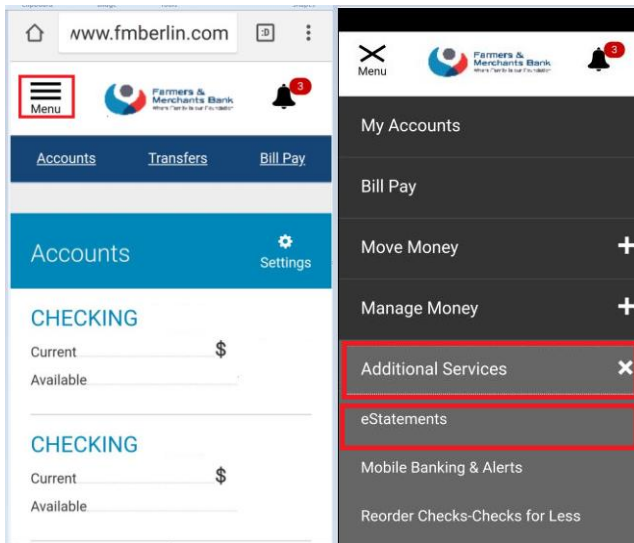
www.fmberlin.com
:D

Menu
Farmers & Merchants Bank
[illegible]
3

Accounts
Transfers
Bill Pay

Accounts
Settings

CHECKING
Current
$
Available

CHECKING
Current
$
Available

Menu
Farmers & Merchants Bank
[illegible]
3

My Accounts
Bill Pay
Move Money +
Manage Money +
Additional Services ×
eStatements
Mobile Banking & Alerts
Reorder Checks-Checks for Less